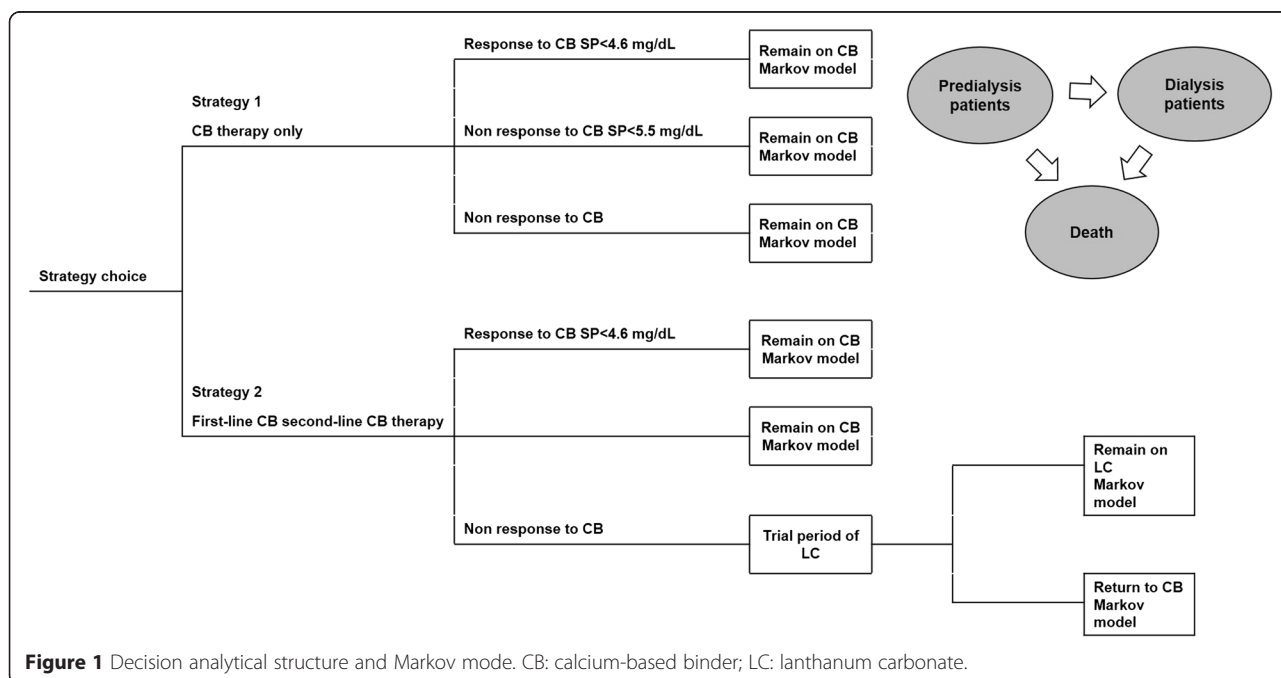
Strategy choice

Strategy 1

CB therapy only

Response to CB SP<4.6 mg/dL

Remain on CB Markov model

Non response to CB SP<5.5 mg/dL

Remain on CB Markov model

Non response to CB

Remain on CB Markov model

Predialysis patients

Dialysis patients

Death

Strategy 2

First-line CB second-line CB therapy

Response to CB SP<4.6 mg/dL

Remain on CB Markov model

Remain on CB Markov model

Non response to CB

Trial period of LC

Remain on LC Markov model

Return to CB Markov model

**Figure 1** Decision analytical structure and Markov mode. CB: calcium-based binder; LC: lanthanum carbonate.